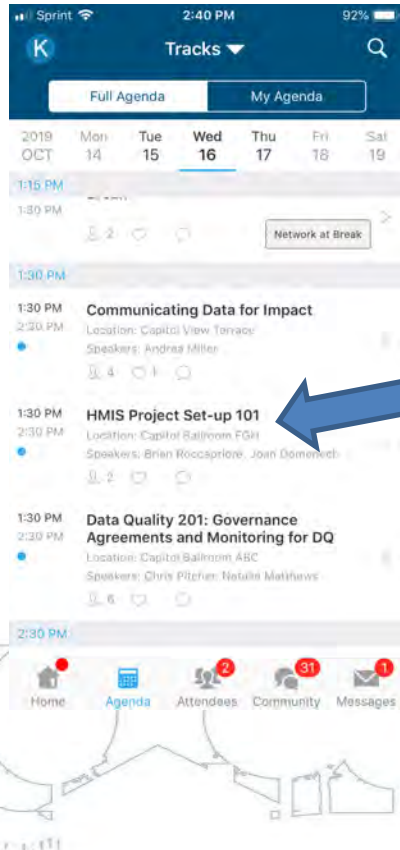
Sprint 2:40 PM 92%

K Tracks

Full Agenda | My Agenda

2019 OCT | Mon 14 | Tue 15 | Wed 16 | Thu 17 | Fri 18 | Sat 19

1:15 PM

1:30 PM

2 Network at Break

1:30 PM

1:30 PM
2:30 PM
Communicating Data for Impact
Location: Capitol View Terrace
Speakers: Andrea Miller
4 1

1:30 PM
2:30 PM
HMIS Project Set-up 101
Location: Capitol Ballroom FGH
Speakers: Brian Roccapriore, Joan Domenech
2

1:30 PM
2:30 PM
Data Quality 201: Governance Agreements and Monitoring for DQ
Location: Capitol Ballroom ABC
Speakers: Chris Pitcher, Natalie Matthews
6

2:30 PM

Home | Agenda | 2 Attendees | 31 Community | 1 Messages